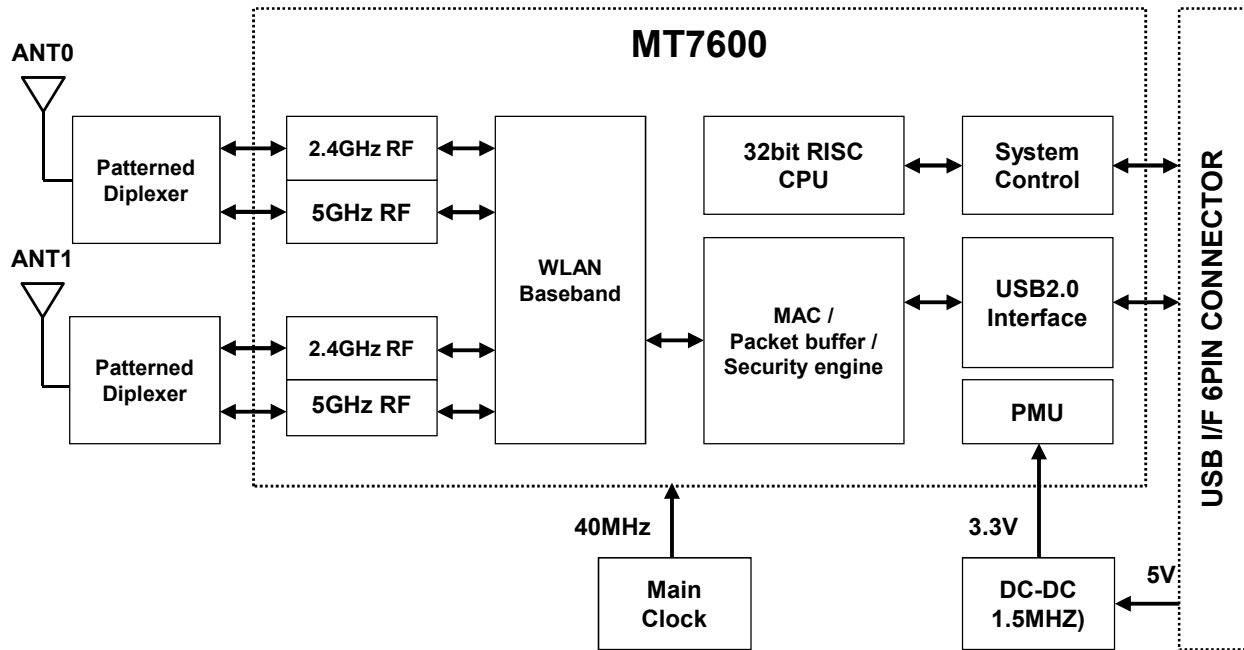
MT7600

ANT0

Patterned Diplexer

2.4GHz RF

5GHz RF

ANT1

Patterned Diplexer

2.4GHz RF

5GHz RF

WLAN Baseband

32bit RISC CPU

System Control

MAC / Packet buffer / Security engine

USB2.0 Interface

PMU

USB I/F 6PIN CONNECTOR

40MHz

Main Clock

3.3V

DC-DC 1.5MHZ)

5V